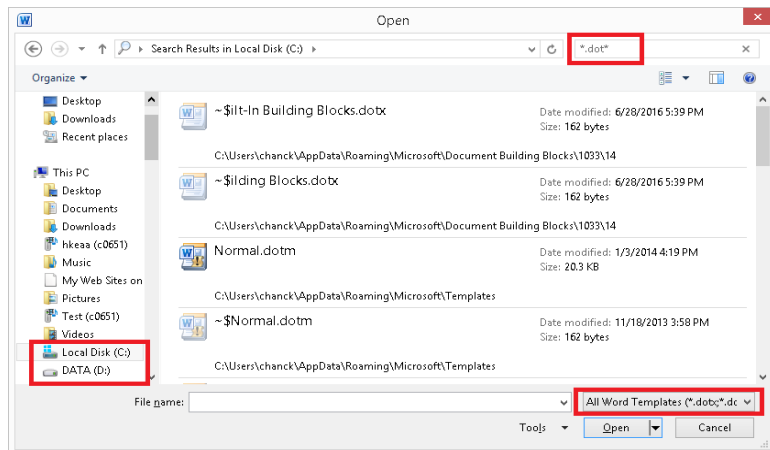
Open

Search Results in Local Disk (C:)

*.dot*

Organize

Desktop
Downloads
Recent places

This PC
Desktop
Documents
Downloads
hkeaa (c0651)
Music
My Web Sites on
Pictures
Test (c0651)
Videos
Local Disk (C:)
DATA (D:)

~$ilt-In Building Blocks.dotx
Date modified: 6/28/2016 5:39 PM
Size: 162 bytes
C:\Users\chanck\AppData\Roaming\Microsoft\Document Building Blocks\1033\14

~$ilding Blocks.dotx
Date modified: 6/28/2016 5:39 PM
Size: 162 bytes
C:\Users\chanck\AppData\Roaming\Microsoft\Document Building Blocks\1033\14

Normal.dotm
Date modified: 1/3/2014 4:19 PM
Size: 20.3 KB
C:\Users\chanck\AppData\Roaming\Microsoft\Templates

~$Normal.dotm
Date modified: 11/18/2013 3:58 PM
Size: 162 bytes
C:\Users\chanck\AppData\Roaming\Microsoft\Templates

File name:
All Word Templates (*.dotx;*.dc

Tools
Open
Cancel